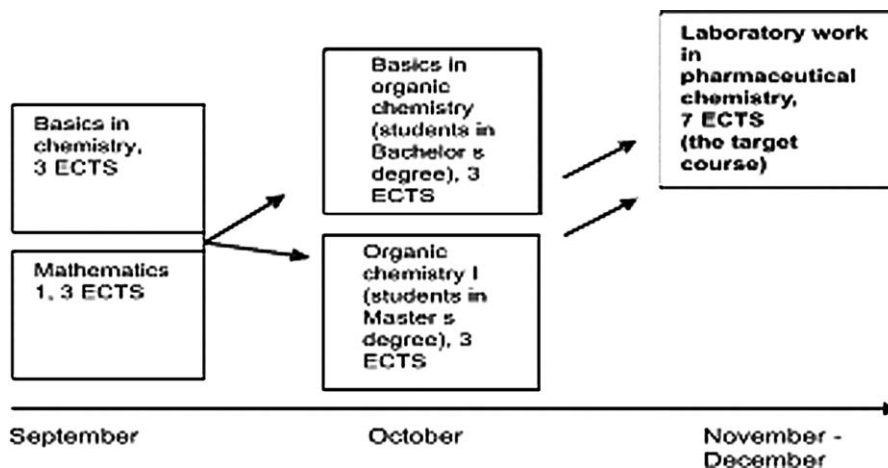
Basics in chemistry, 3 ECTS

Mathematics 1, 3 ECTS

Basics in organic chemistry (students in Bachelor s degree), 3 ECTS

Organic chemistry I (students in Master s degree), 3 ECTS

Laboratory work in pharmaceutical chemistry, 7 ECTS (the target course)

September

October

November - December